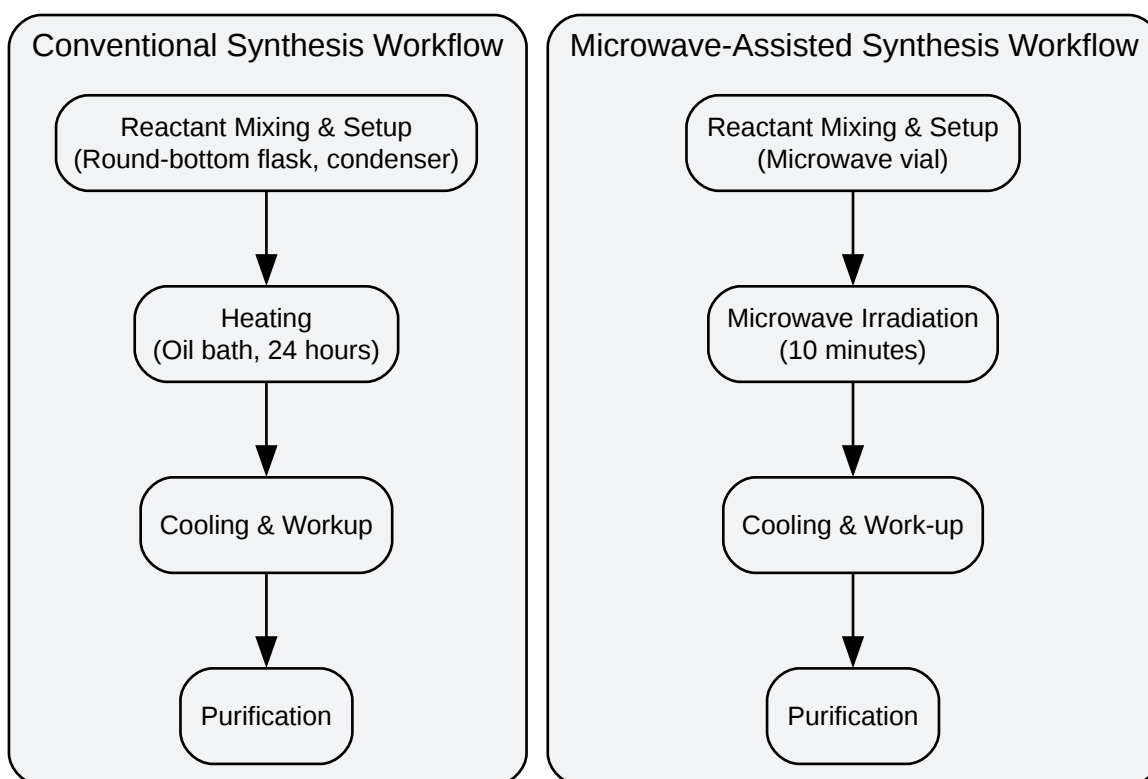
Conventional Synthesis Workflow

Reactant Mixing & Setup
(Round-bottom flask, condenser)

Heating
(Oil bath, 24 hours)

Cooling & Workup

Purification

Microwave-Assisted Synthesis Workflow

Reactant Mixing & Setup
(Microwave vial)

Microwave Irradiation
(10 minutes)

Cooling & Work-up

Purification